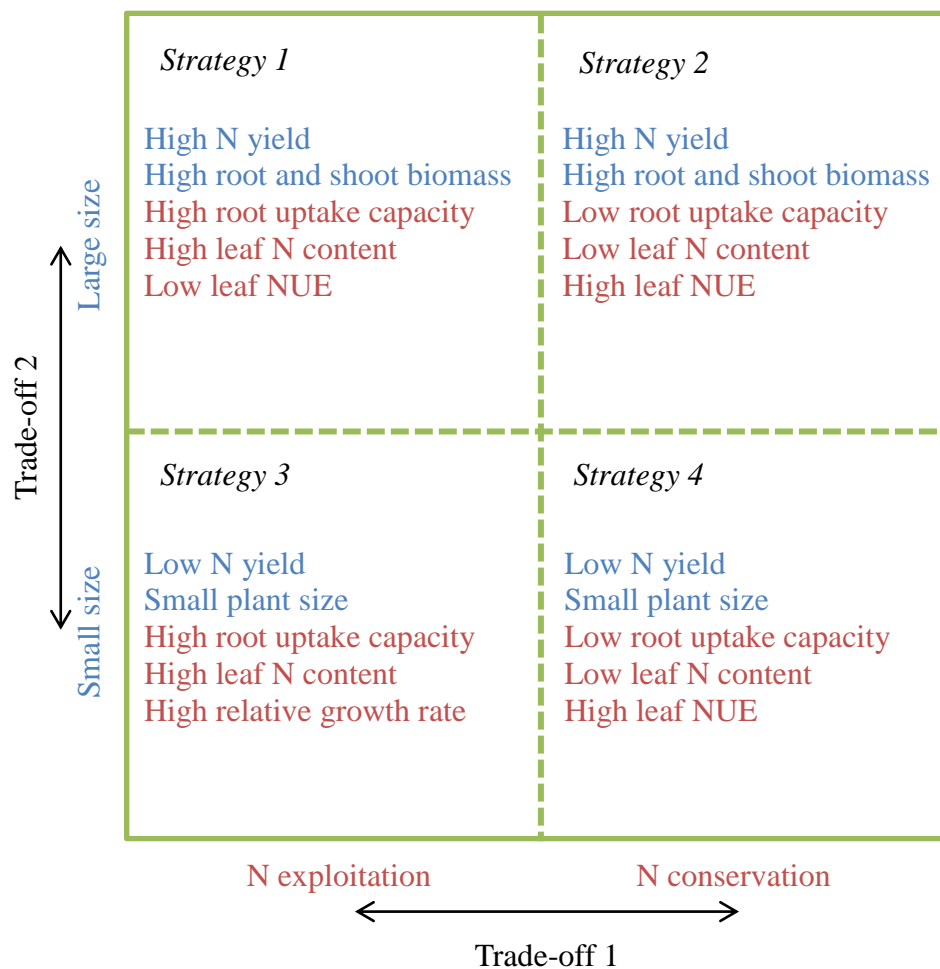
Trade-off 2

Large size

Small size

Strategy 1

High N yield
High root and shoot biomass
High root uptake capacity
High leaf N content
Low leaf NUE

Strategy 2

High N yield
High root and shoot biomass
Low root uptake capacity
Low leaf N content
High leaf NUE

Strategy 3

Low N yield
Small plant size
High root uptake capacity
High leaf N content
High relative growth rate

Strategy 4

Low N yield
Small plant size
Low root uptake capacity
Low leaf N content
High leaf NUE

N exploitation

N conservation

Trade-off 1